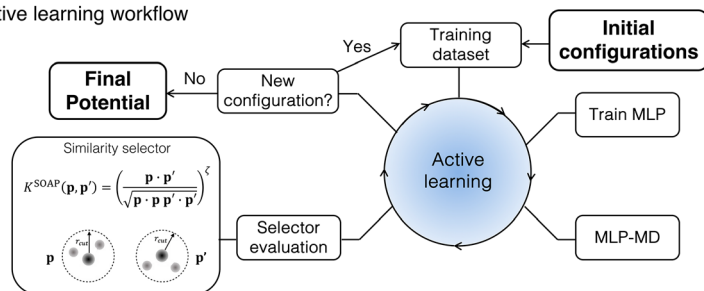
ctive learning workflow

Yes

Training dataset

Initial configurations

Final Potential

No

New configuration?

Train MLP

Similarity selector

$K^{\text{SOAP}}(\mathbf{p}, \mathbf{p}') = \left( \frac{\mathbf{p} \cdot \mathbf{p}'}{\sqrt{\mathbf{p} \cdot \mathbf{p} \, \mathbf{p}' \cdot \mathbf{p}'}} \right)^{\zeta}$

Active learning

$r_{\text{cut}}$

$r_{\text{cut}}$

$\mathbf{p}$

$\mathbf{p}'$

Selector evaluation

MLP-MD